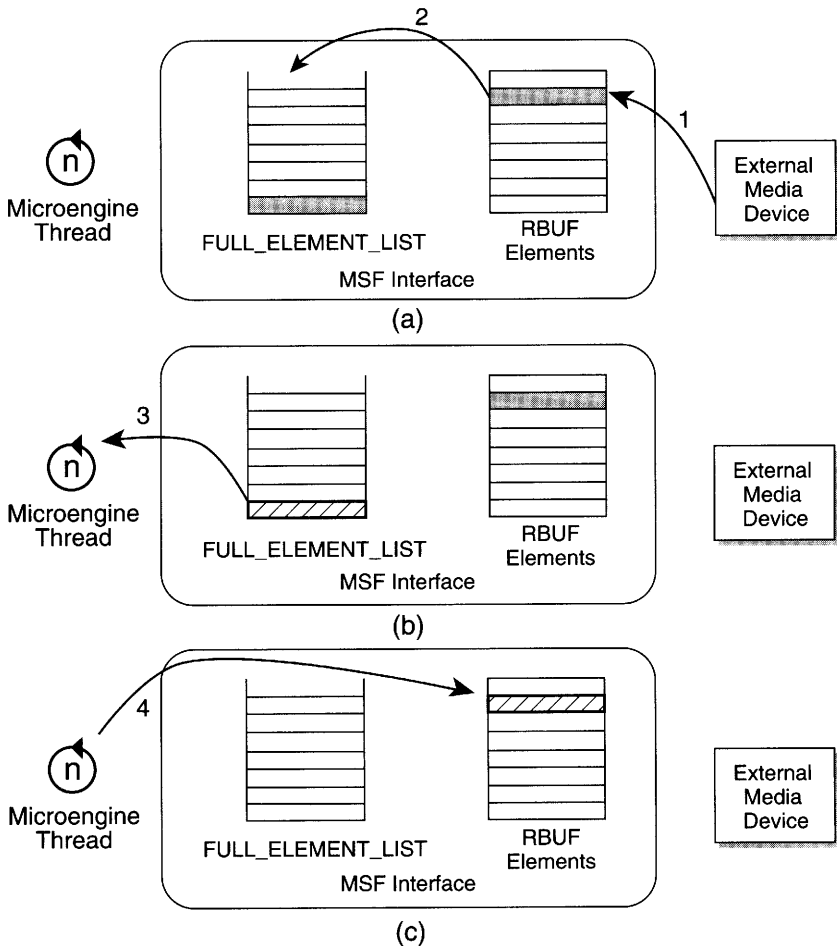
2

1

n

Microengine Thread

FULL_ELEMENT_LIST

RBUF Elements

MSF Interface

External Media Device

(a)

3

n

Microengine Thread

FULL_ELEMENT_LIST

RBUF Elements

MSF Interface

External Media Device

(b)

4

n

Microengine Thread

FULL_ELEMENT_LIST

RBUF Elements

MSF Interface

External Media Device

(c)